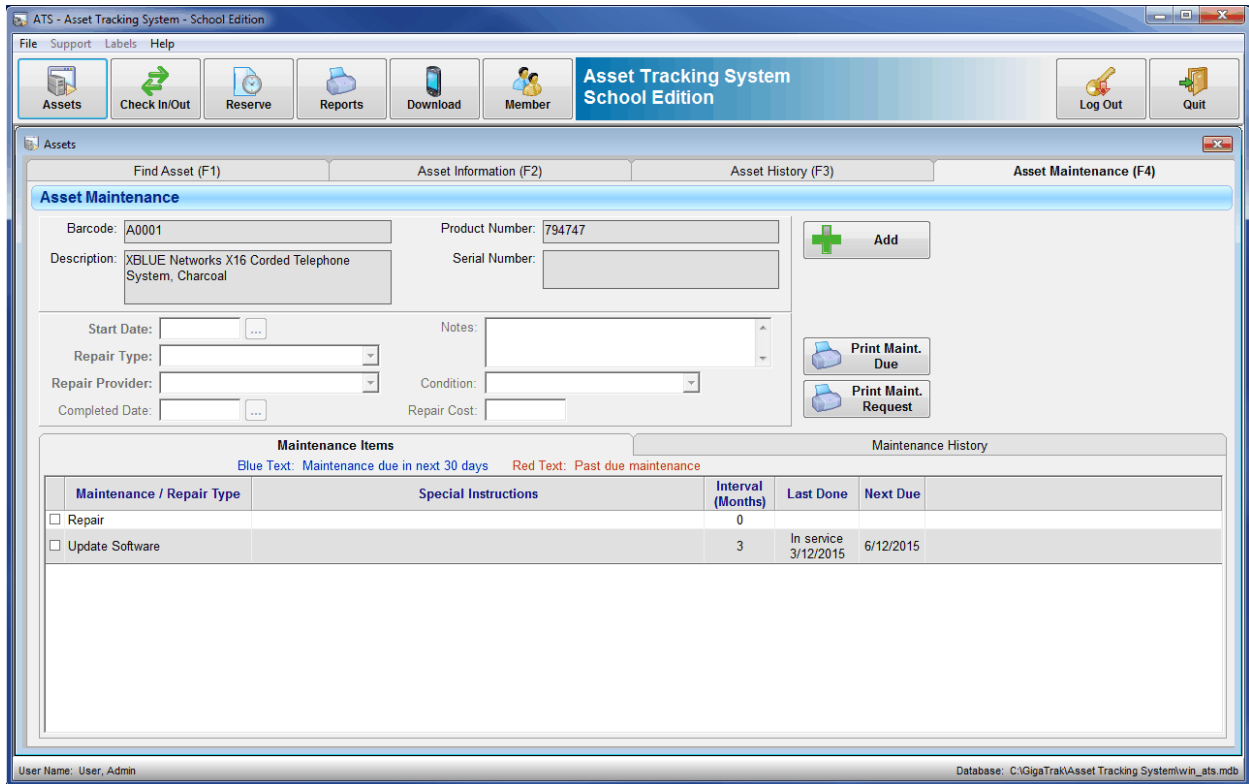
ATS - Asset Tracking System - School Edition

File Support Labels Help

Assets Check In/Out Reserve Reports Download Member

Asset Tracking System
School Edition

Log Out Quit

Assets

Find Asset (F1) Asset Information (F2) Asset History (F3) Asset Maintenance (F4)

Asset Maintenance

Barcode: A0001
Product Number: 794747
Description: XBLUE Networks X16 Corded Telephone System, Charcoal
Serial Number:

Add

Start Date: ...
Notes:
Repair Type:
Repair Provider:
Condition:
Completed Date: ...
Repair Cost:

Print Maint. Due

Print Maint. Request

Maintenance Items Maintenance History

Blue Text: Maintenance due in next 30 days Red Text: Past due maintenance

| Maintenance / Repair Type | Special Instructions | Interval (Months) | Last Done | Next Due |
|---|---|---|---|---|
| Repair | | 0 | | |
| Update Software | | 3 | In service 3/12/2015 | 6/12/2015 |

User Name: User, Admin Database: C:\GigaTrak\Asset Tracking System\win_ats.mdb